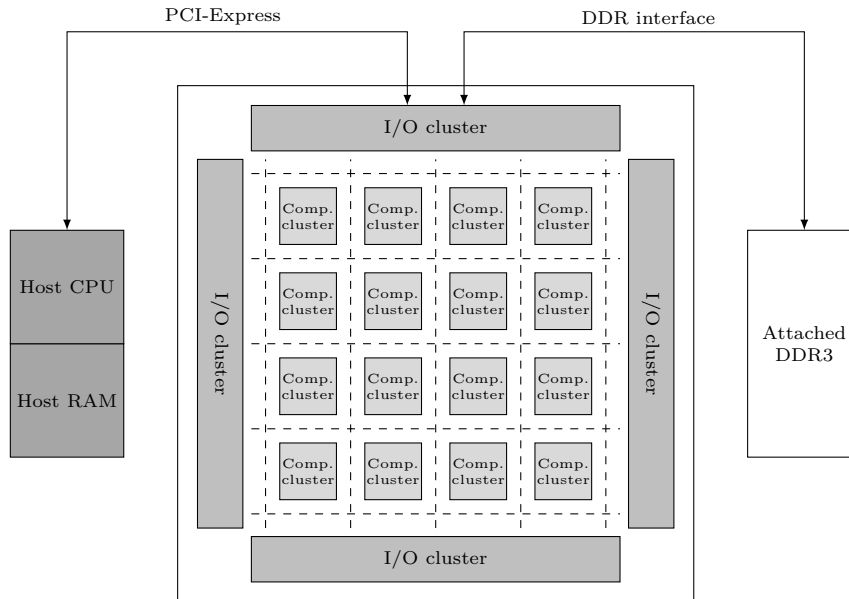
PCI-Express

DDR interface

I/O cluster

Host CPU

Host RAM

I/O cluster

Comp. cluster

Comp. cluster

Comp. cluster

Comp. cluster

Comp. cluster

Comp. cluster

Comp. cluster

Comp. cluster

Comp. cluster

Comp. cluster

Comp. cluster

Comp. cluster

Comp. cluster

Comp. cluster

Comp. cluster

Comp. cluster

I/O cluster

Attached DDR3

I/O cluster